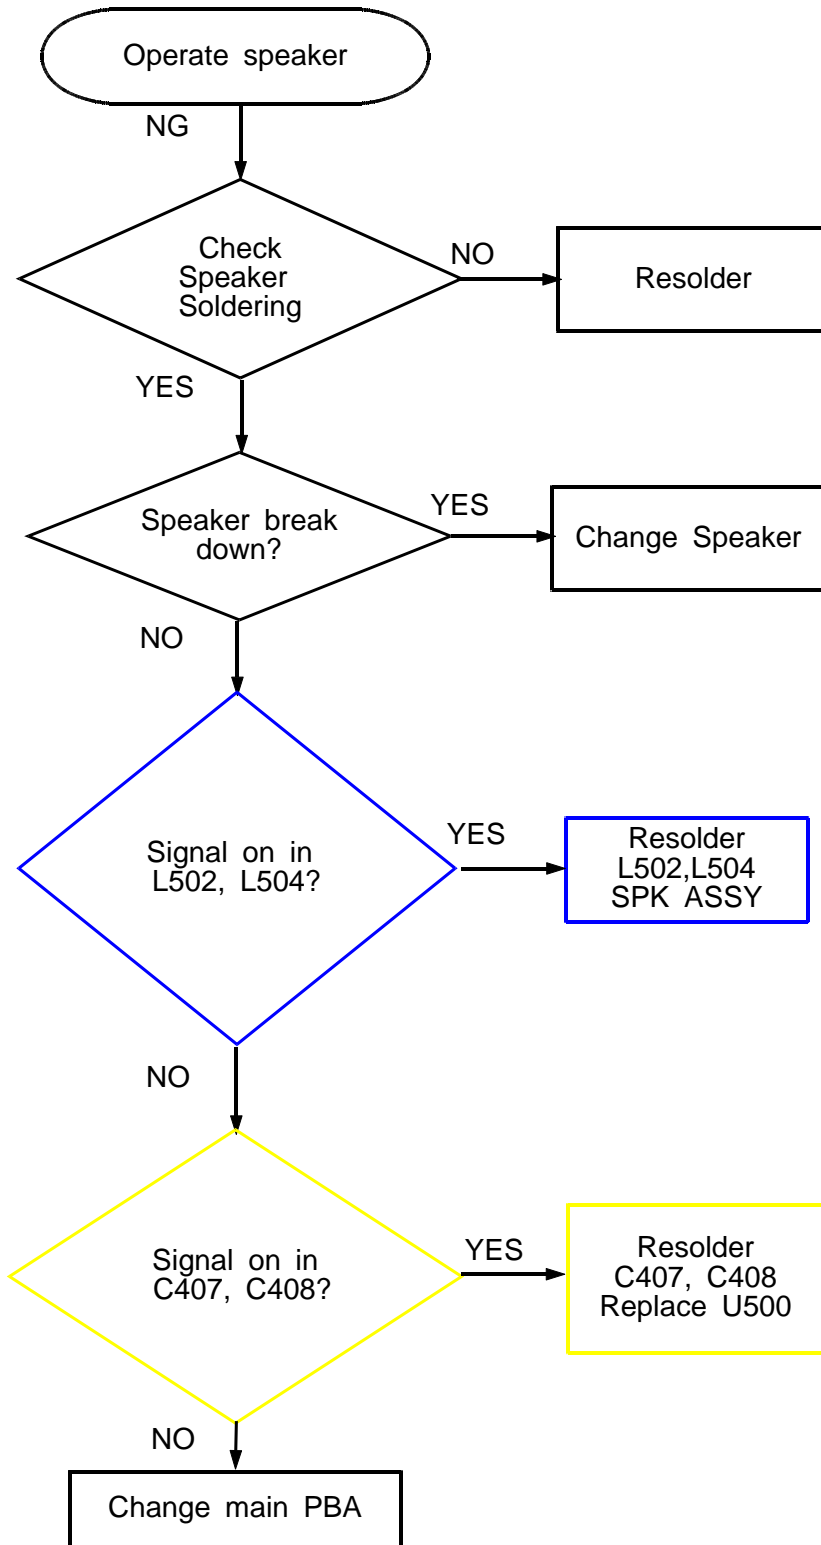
Operate speaker

NG

Check Speaker Soldering

NO

Resolder

YES

Speaker break down?

YES

Change Speaker

NO

Signal on in L502, L504?

YES

Resolder L502,L504 SPK ASSY

NO

Signal on in C407, C408?

YES

Resolder C407, C408 Replace U500

NO

Change main PBA